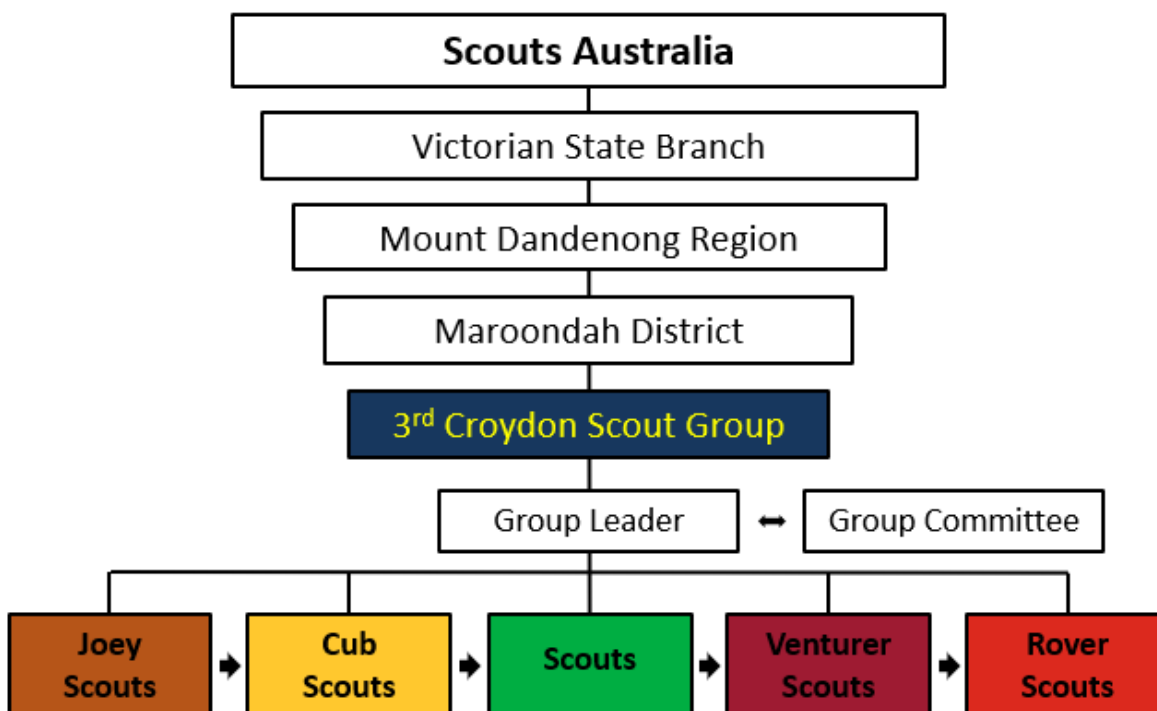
Scouts Australia

Victorian State Branch

Mount Dandenong Region

Maroondah District

3$^{rd}$ Croydon Scout Group

Group Leader

Group Committee

Joey Scouts

Cub Scouts

Scouts

Venturer Scouts

Rover Scouts